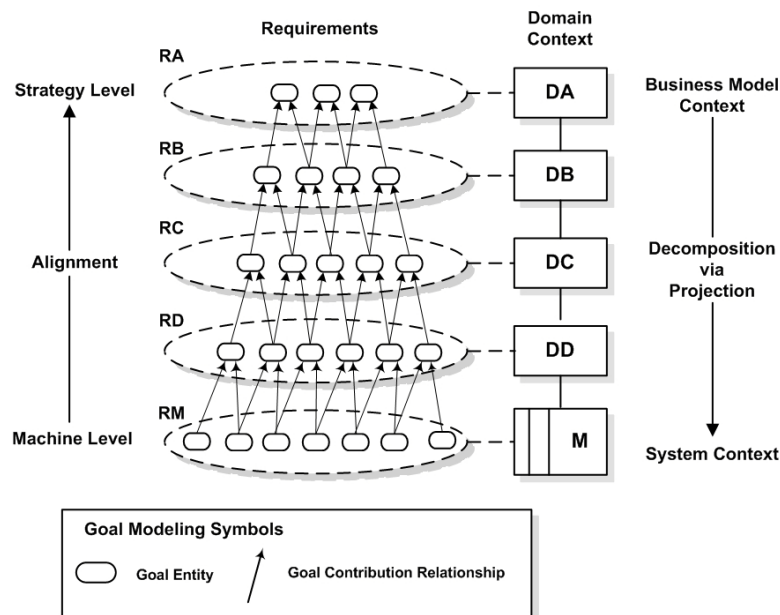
Requirements

Domain Context

RA

Strategy Level

DA

Business Model Context

RB

DB

RC

Alignment

DC

Decomposition via Projection

RD

DD

RM

Machine Level

M

System Context

Goal Modeling Symbols

Goal Entity

Goal Contribution Relationship